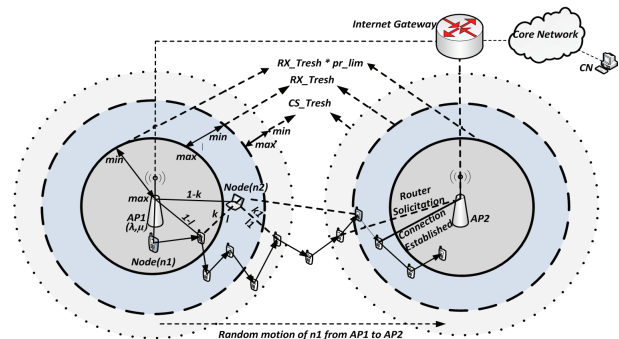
Internet Gateway
Core Network
CN
RX_Tresh * pr_lim
RX_Tresh
CS_Tresh
min
min
max
min
max
max
min
max
Node(n2)
1-k
k
1-l
l
l
1-l
AP1
$(\lambda,\mu)$
Node(n1)
Router Solicitation
Connection Established
AP2
Random motion of n1 from AP1 to AP2